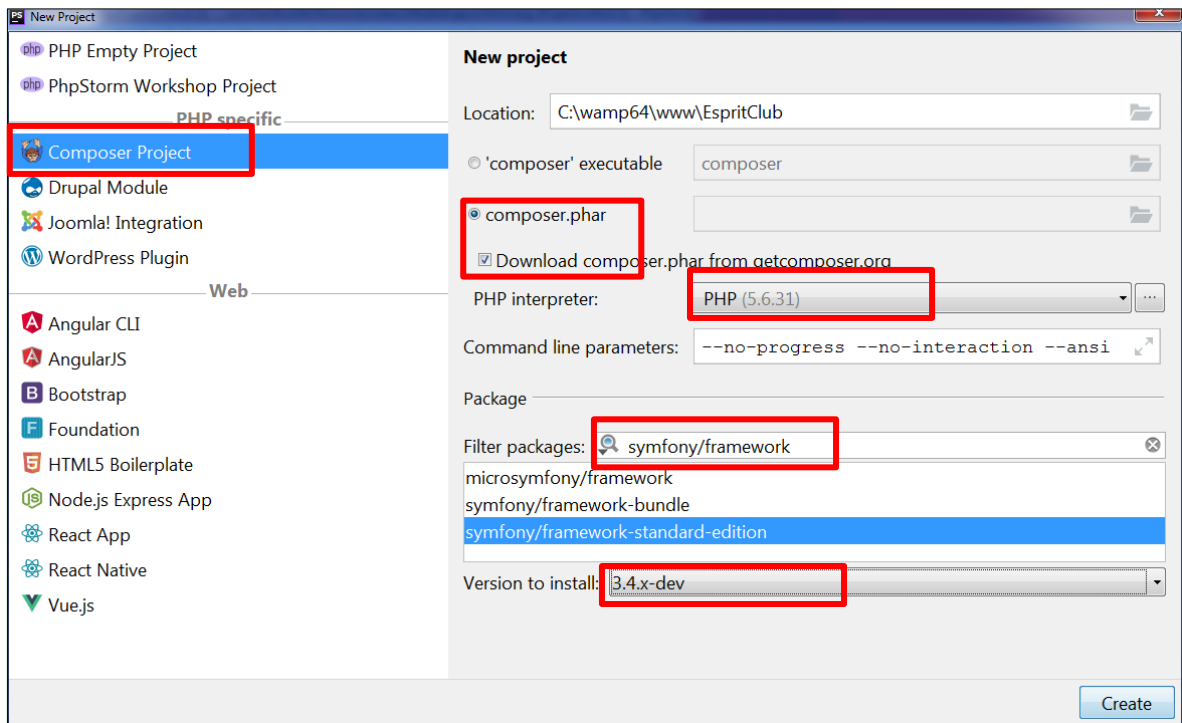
New Project

PHP Empty Project
PhpStorm Workshop Project
PHP specific
Composer Project
Drupal Module
Joomla! Integration
WordPress Plugin
Web
Angular CLI
AngularJS
Bootstrap
Foundation
HTML5 Boilerplate
Node.js Express App
React App
React Native
Vue.js

New project

Location: C:\wamp64\www\EspritClub

'composer' executable composer

composer.phar

Download composer.phar from getcomposer.org

PHP interpreter: PHP (5.6.31)

Command line parameters: --no-progress --no-interaction --ansi

Package

Filter packages: symfony/framework

microsymfony/framework
symfony/framework-bundle
symfony/framework-standard-edition

Version to install: 3.4.x-dev

Create